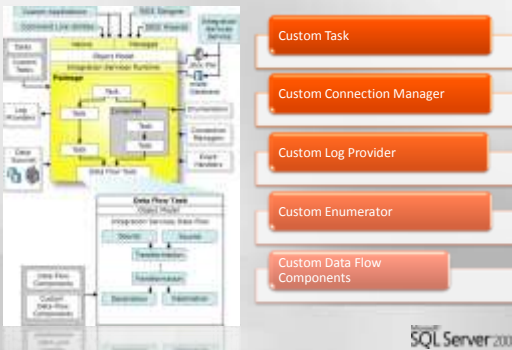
Custom Task

Custom Connection Manager

Custom Log Provider

Custom Enumerator

Custom Data Flow Components

Custom Applications
Command Line Utilities
SSIS Designer
SSIS Wizards
Integration Services Service
Native
Managed
Object Model
Integration Services Runtime
Package
Tasks
Custom Tasks
Task
Container
Log Providers
Enumerators
Connection Managers
Event Handlers
Data Sources
Data Flow Task
.dtsx File
msdb Database
Data Flow Task
Object Model
Integration Services Data Flow
Source
Source
Transformation
Transformation
Destination
Destination
Data Flow Components
Custom Data Flow Components

Microsoft
SQL Server 200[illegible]